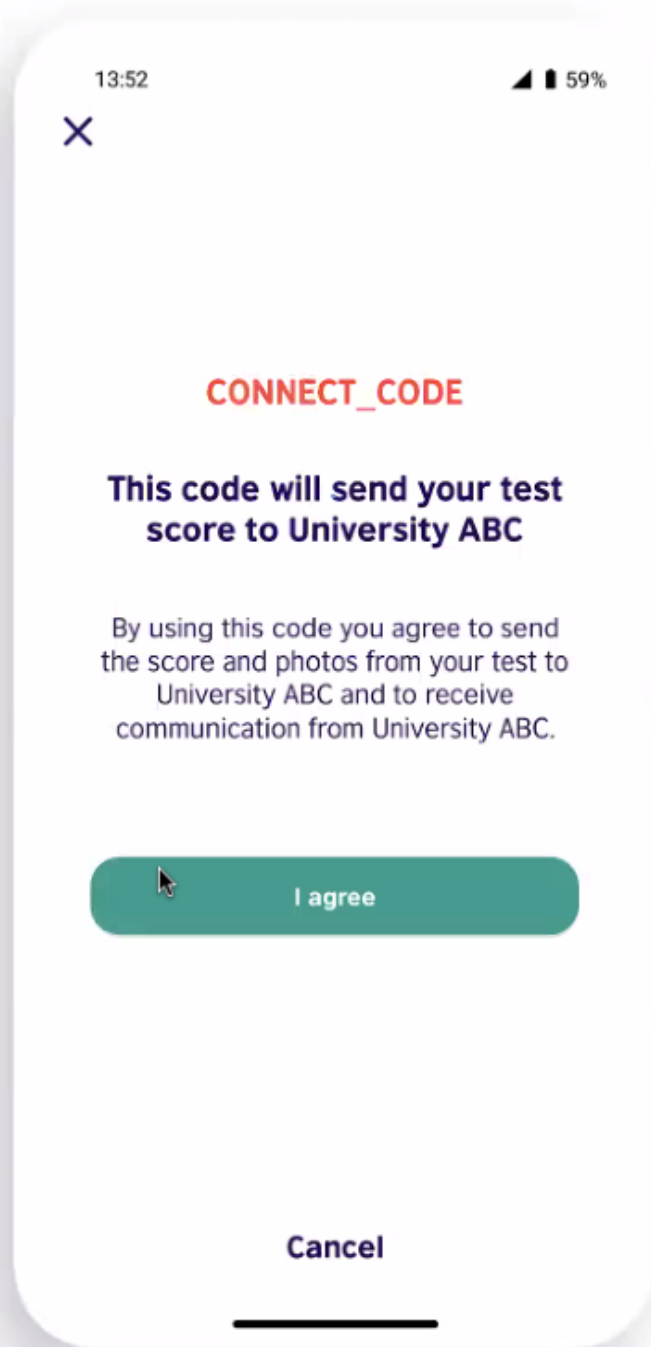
13:52

59%

CONNECT_CODE

This code will send your test score to University ABC

By using this code you agree to send the score and photos from your test to University ABC and to receive communication from University ABC.

I agree

Cancel